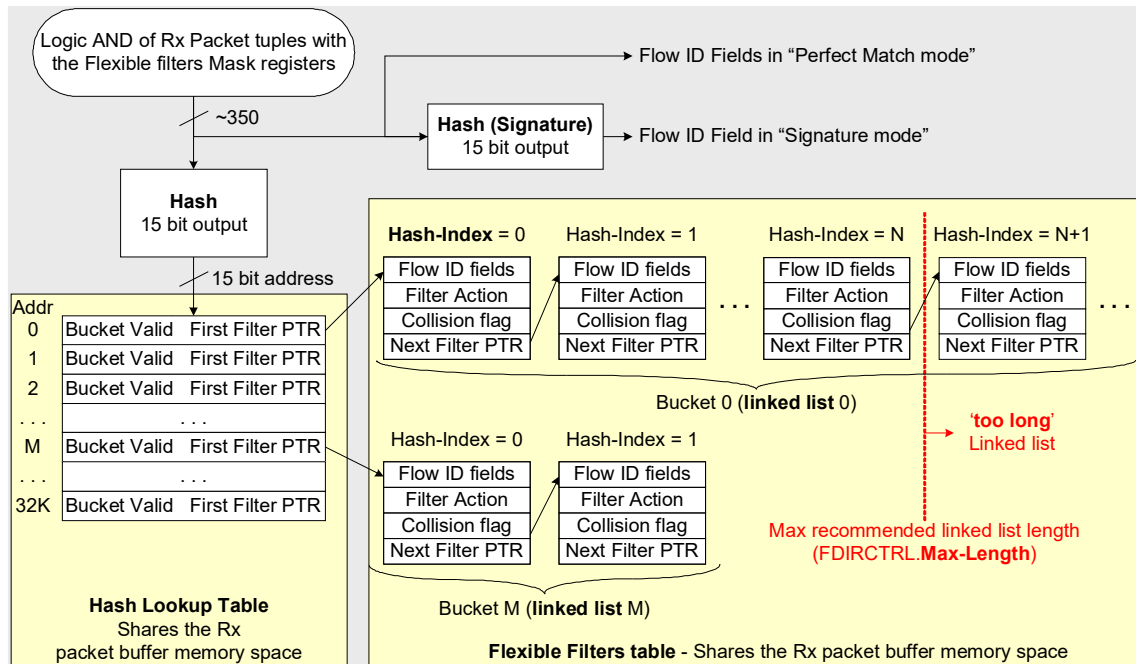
Logic AND of Rx Packet tuples with the Flexible filters Mask registers

~350

Flow ID Fields in “Perfect Match mode”

**Hash (Signature)**
15 bit output

Flow ID Field in “Signature mode”

**Hash**
15 bit output

15 bit address

**Hash-Index** = 0

Hash-Index = 1

Hash-Index = N

Hash-Index = N+1

| Flow ID fields |
|---|
| Filter Action |
| Collision flag |
| Next Filter PTR |

| Flow ID fields |
|---|
| Filter Action |
| Collision flag |
| Next Filter PTR |

. . .

| Flow ID fields |
|---|
| Filter Action |
| Collision flag |
| Next Filter PTR |

| Flow ID fields |
|---|
| Filter Action |
| Collision flag |
| Next Filter PTR |

. . .

| Addr | |
|---|---|
| 0 | Bucket Valid First Filter PTR |
| 1 | Bucket Valid First Filter PTR |
| 2 | Bucket Valid First Filter PTR |
| . . . | . . . |
| M | Bucket Valid First Filter PTR |
| . . . | . . . |
| 32K | Bucket Valid First Filter PTR |

Bucket 0 (**linked list** 0)

‘**too long**’
Linked list

Hash-Index = 0

Hash-Index = 1

| Flow ID fields |
|---|
| Filter Action |
| Collision flag |
| Next Filter PTR |

| Flow ID fields |
|---|
| Filter Action |
| Collision flag |
| Next Filter PTR |

Max recommended linked list length (FDIRCTRL.**Max-Length**)

Bucket M (**linked list** M)

**Hash Lookup Table**
Shares the Rx packet buffer memory space

**Flexible Filters table** - Shares the Rx packet buffer memory space